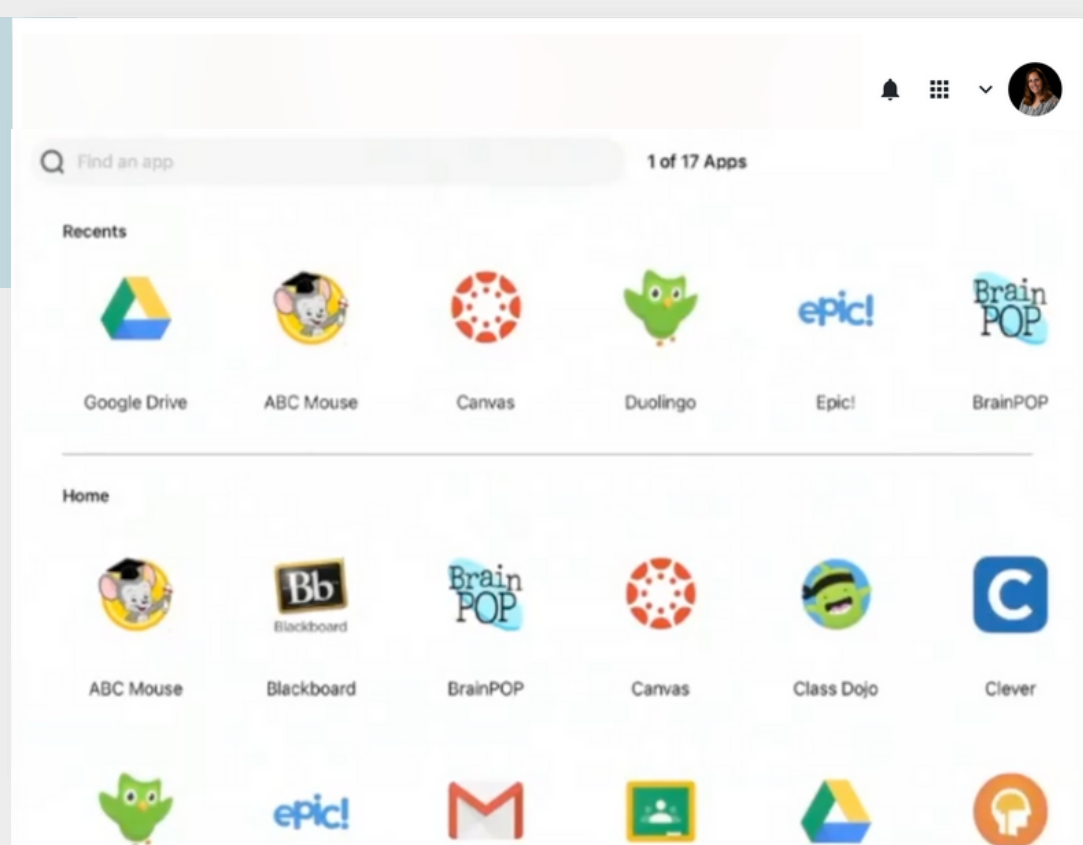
Find an app

1 of 17 Apps

Recents

Google Drive

ABC Mouse

Canvas

Duolingo

epic!

Epic!

Brain POP

BrainPOP

Home

ABC Mouse

Bb Blackboard

Blackboard

Brain POP

BrainPOP

Canvas

Class Dojo

C

Clever

epic!